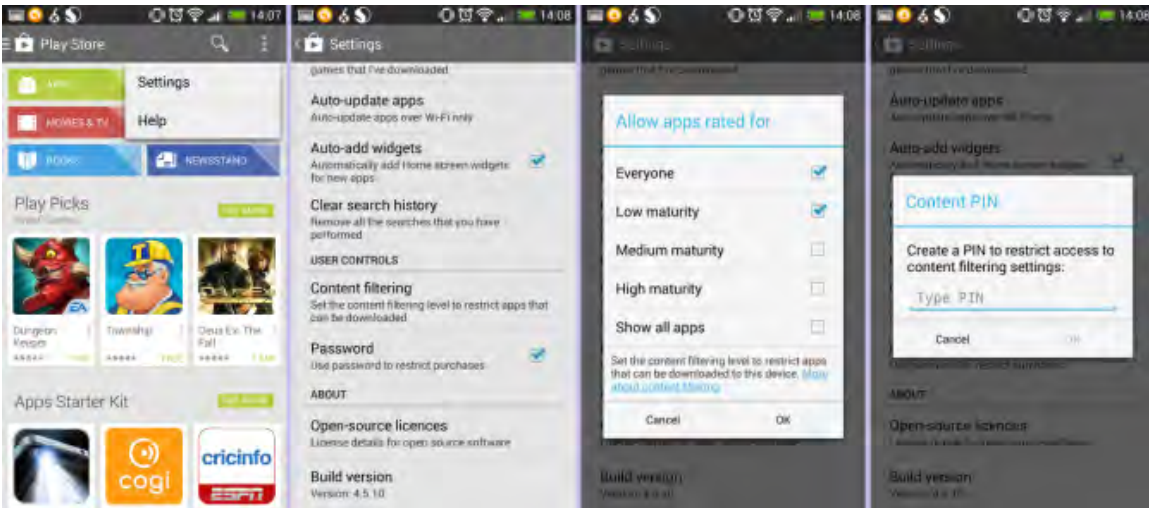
14:07

Play Store

APPS

Settings

MOVIES & TV

Help

BOOKS

NEWSSTAND

Play Picks

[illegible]

EA

Dungeon Keeper

Township

Deus Ex: The Fall

Apps Starter Kit

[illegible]

cogi

cricinfo

ESPN

14:08

Settings

games that I've downloaded

Auto-update apps

Auto-update apps over Wi-Fi only

Auto-add widgets

Automatically add Home screen widgets for new apps

Clear search history

Remove all the searches that you have performed

USER CONTROLS

Content filtering

Set the content filtering level to restrict apps that can be downloaded

Password

Use password to restrict purchases

ABOUT

Open-source licences

License details for open source software

Build version

Version: 4.5.10

14:08

Allow apps rated for

Everyone

Low maturity

Medium maturity

High maturity

Show all apps

Set the content filtering level to restrict apps that can be downloaded to this device. More about content filtering

Cancel

OK

Build version

14:08

Content PIN

Create a PIN to restrict access to content filtering settings:

Type PIN

Cancel

OK

ABOUT

Open-source licences

Build version